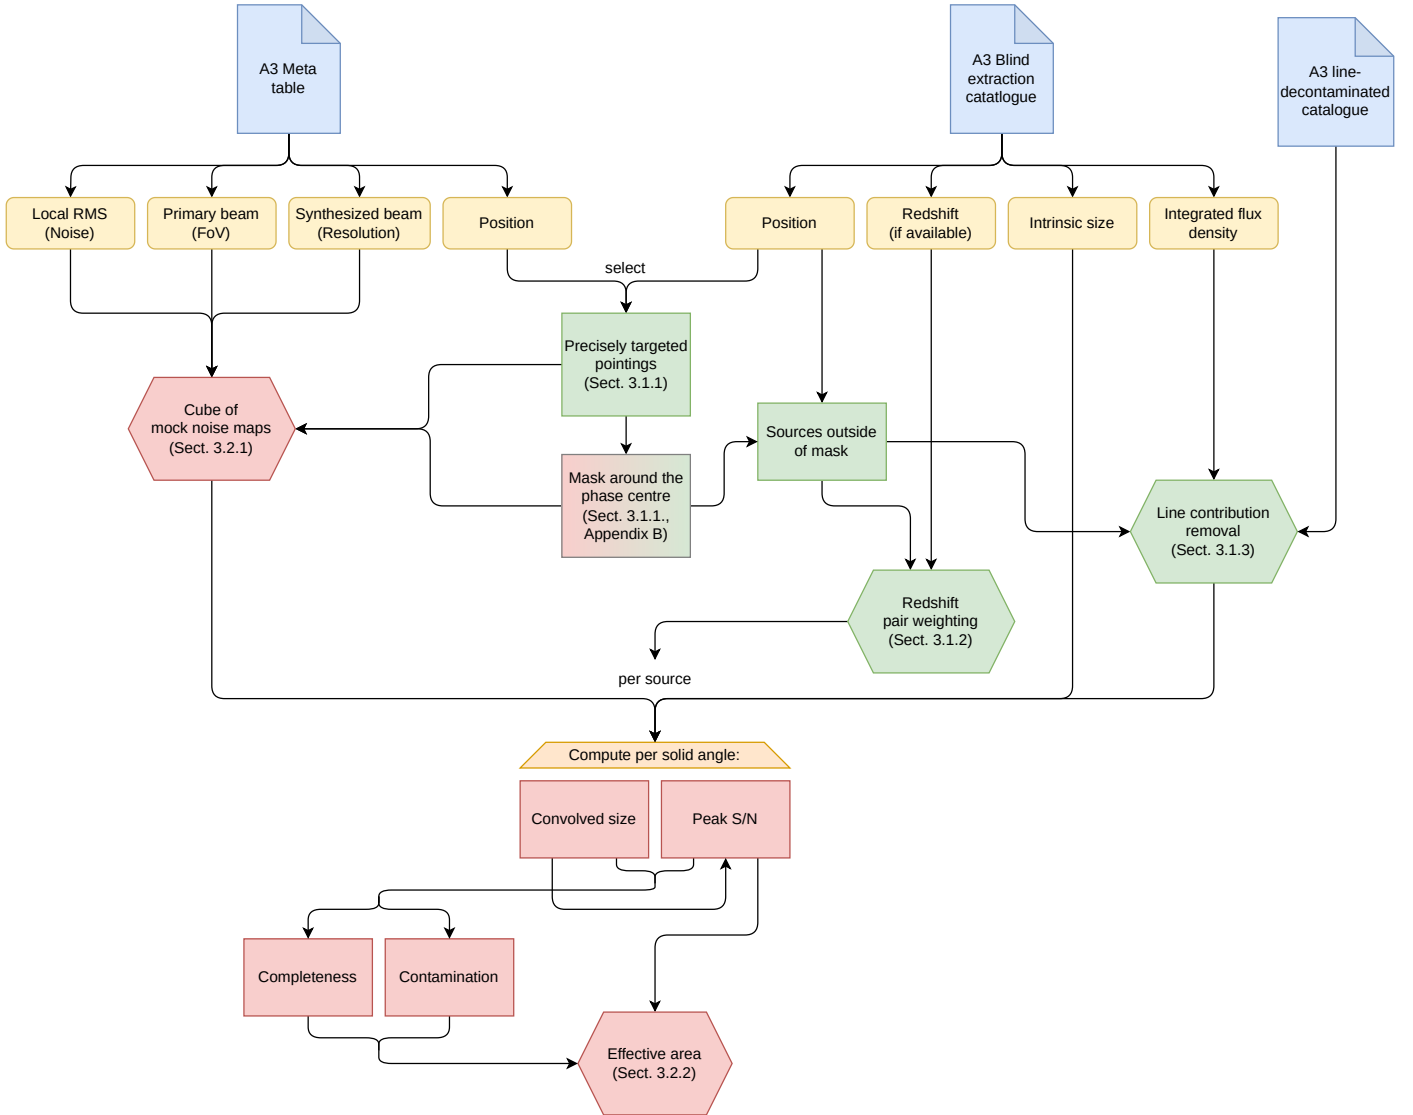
A3 Meta table

A3 Blind extraction catatlogue

A3 line-decontaminated catalogue

Local RMS (Noise)

Primary beam (FoV)

Synthesized beam (Resolution)

Position

Position

Redshift (if available)

Intrinsic size

Integrated flux density

select

Precisely targeted pointings (Sect. 3.1.1)

Cube of mock noise maps (Sect. 3.2.1)

Sources outside of mask

Mask around the phase centre (Sect. 3.1.1., Appendix B)

Line contribution removal (Sect. 3.1.3)

Redshift pair weighting (Sect. 3.1.2)

per source

Compute per solid angle:

Convolved size

Peak S/N

Completeness

Contamination

Effective area (Sect. 3.2.2)